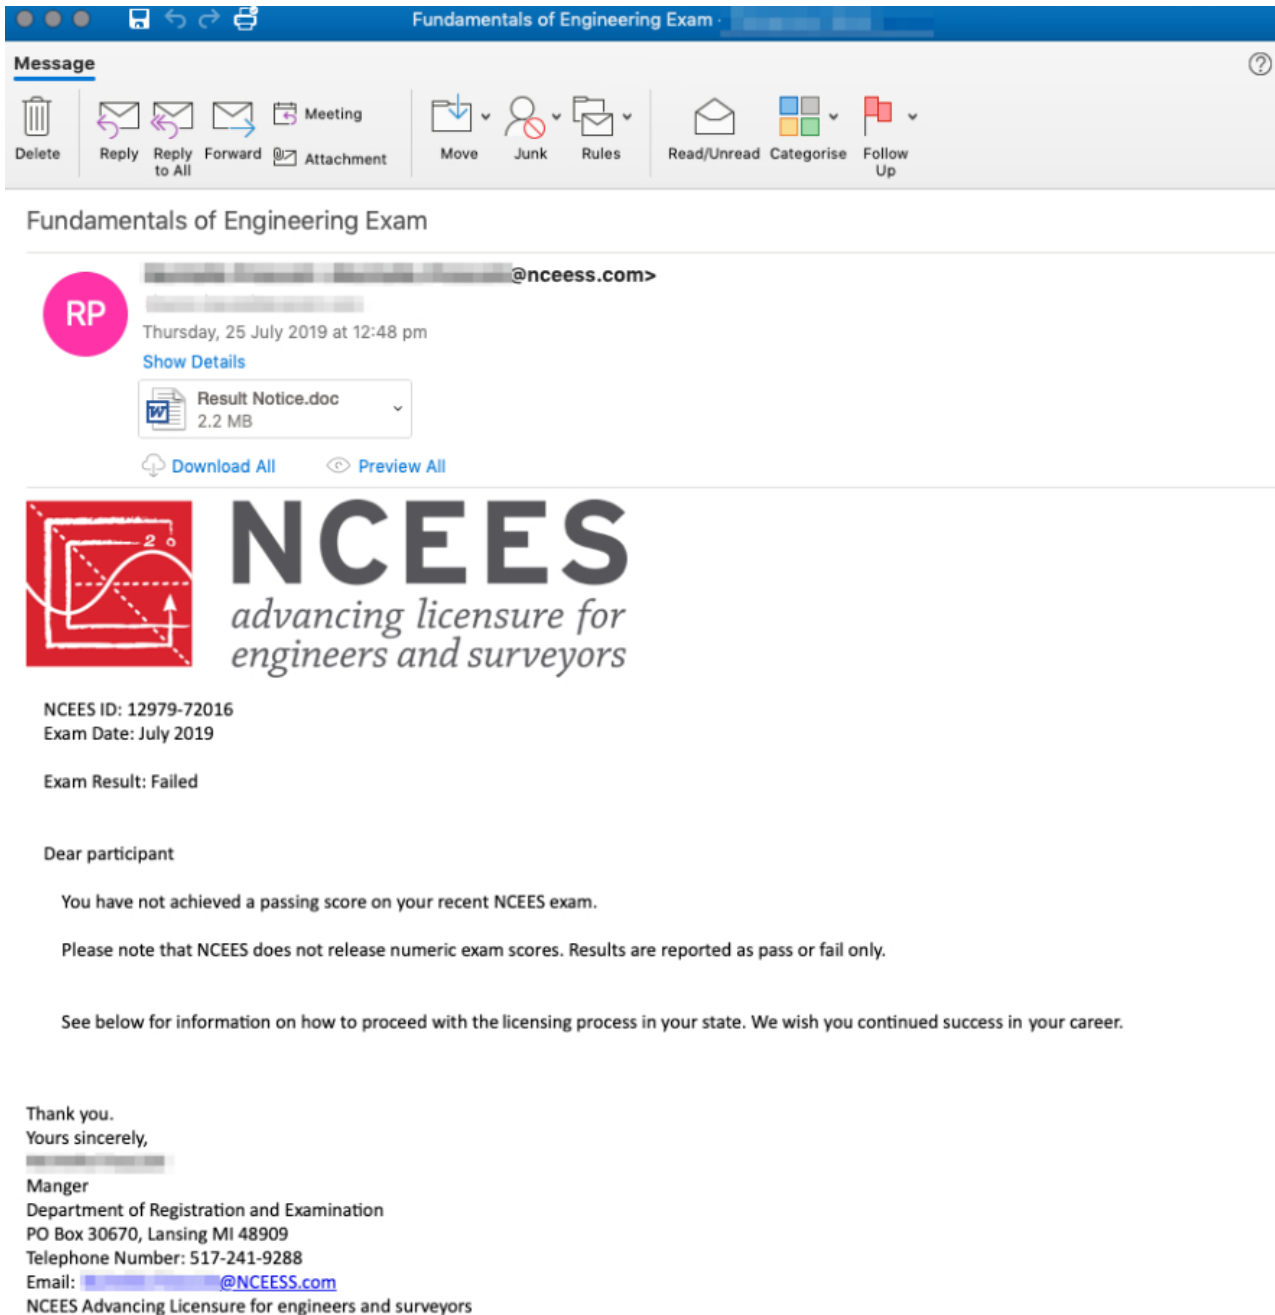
Fundamentals of Engineering Exam · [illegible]

Message

Delete Reply Reply to All Forward Meeting Attachment Move Junk Rules Read/Unread Categorise Follow Up

Fundamentals of Engineering Exam

RP

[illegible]@nceess.com>
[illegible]
Thursday, 25 July 2019 at 12:48 pm
Show Details

Result Notice.doc
2.2 MB

Download All Preview All

NCEES
advancing licensure for engineers and surveyors

NCEES ID: 12979-72016
Exam Date: July 2019

Exam Result: Failed

Dear participant

You have not achieved a passing score on your recent NCEES exam.

Please note that NCEES does not release numeric exam scores. Results are reported as pass or fail only.

See below for information on how to proceed with the licensing process in your state. We wish you continued success in your career.

Thank you.
Yours sincerely,
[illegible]
Manger
Department of Registration and Examination
PO Box 30670, Lansing MI 48909
Telephone Number: 517-241-9288
Email: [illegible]@NCEESS.com
NCEES Advancing Licensure for engineers and surveyors